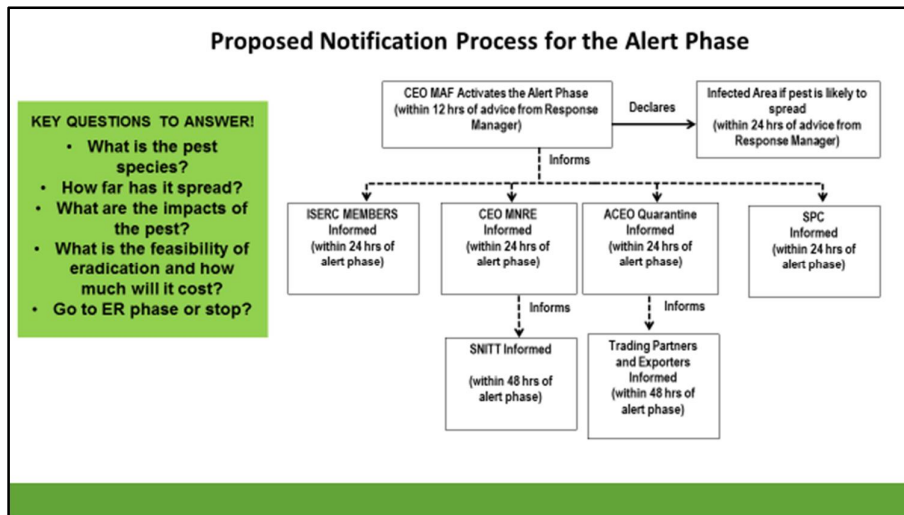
Proposed Notification Process for the Alert Phase

KEY QUESTIONS TO ANSWER!
- What is the pest species?
- How far has it spread?
- What are the impacts of the pest?
- What is the feasibility of eradication and how much will it cost?
- Go to ER phase or stop?

CEO MAF Activates the Alert Phase (within 12 hrs of advice from Response Manager)

Declares

Infected Area if pest is likely to spread (within 24 hrs of advice from Response Manager)

Informs

ISERC MEMBERS Informed (within 24 hrs of alert phase)

CEO MNRE Informed (within 24 hrs of alert phase)

ACEO Quarantine Informed (within 24 hrs of alert phase)

SPC Informed (within 24 hrs of alert phase)

Informs

SNITT Informed

(within 48 hrs of alert phase)

Informs

Trading Partners and Exporters Informed (within 48 hrs of alert phase)